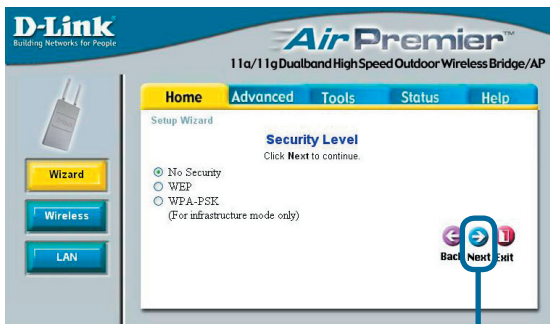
D-Link
Building Networks for People

AirPremier™
11a/11g Dualband High Speed Outdoor Wireless Bridge/AP

Home Advanced Tools Status Help

Setup Wizard

Security Level
Click Next to continue.

No Security
WEP
WPA-PSK
(For infrastructure mode only)

Wizard
Wireless
LAN

Back Next Exit